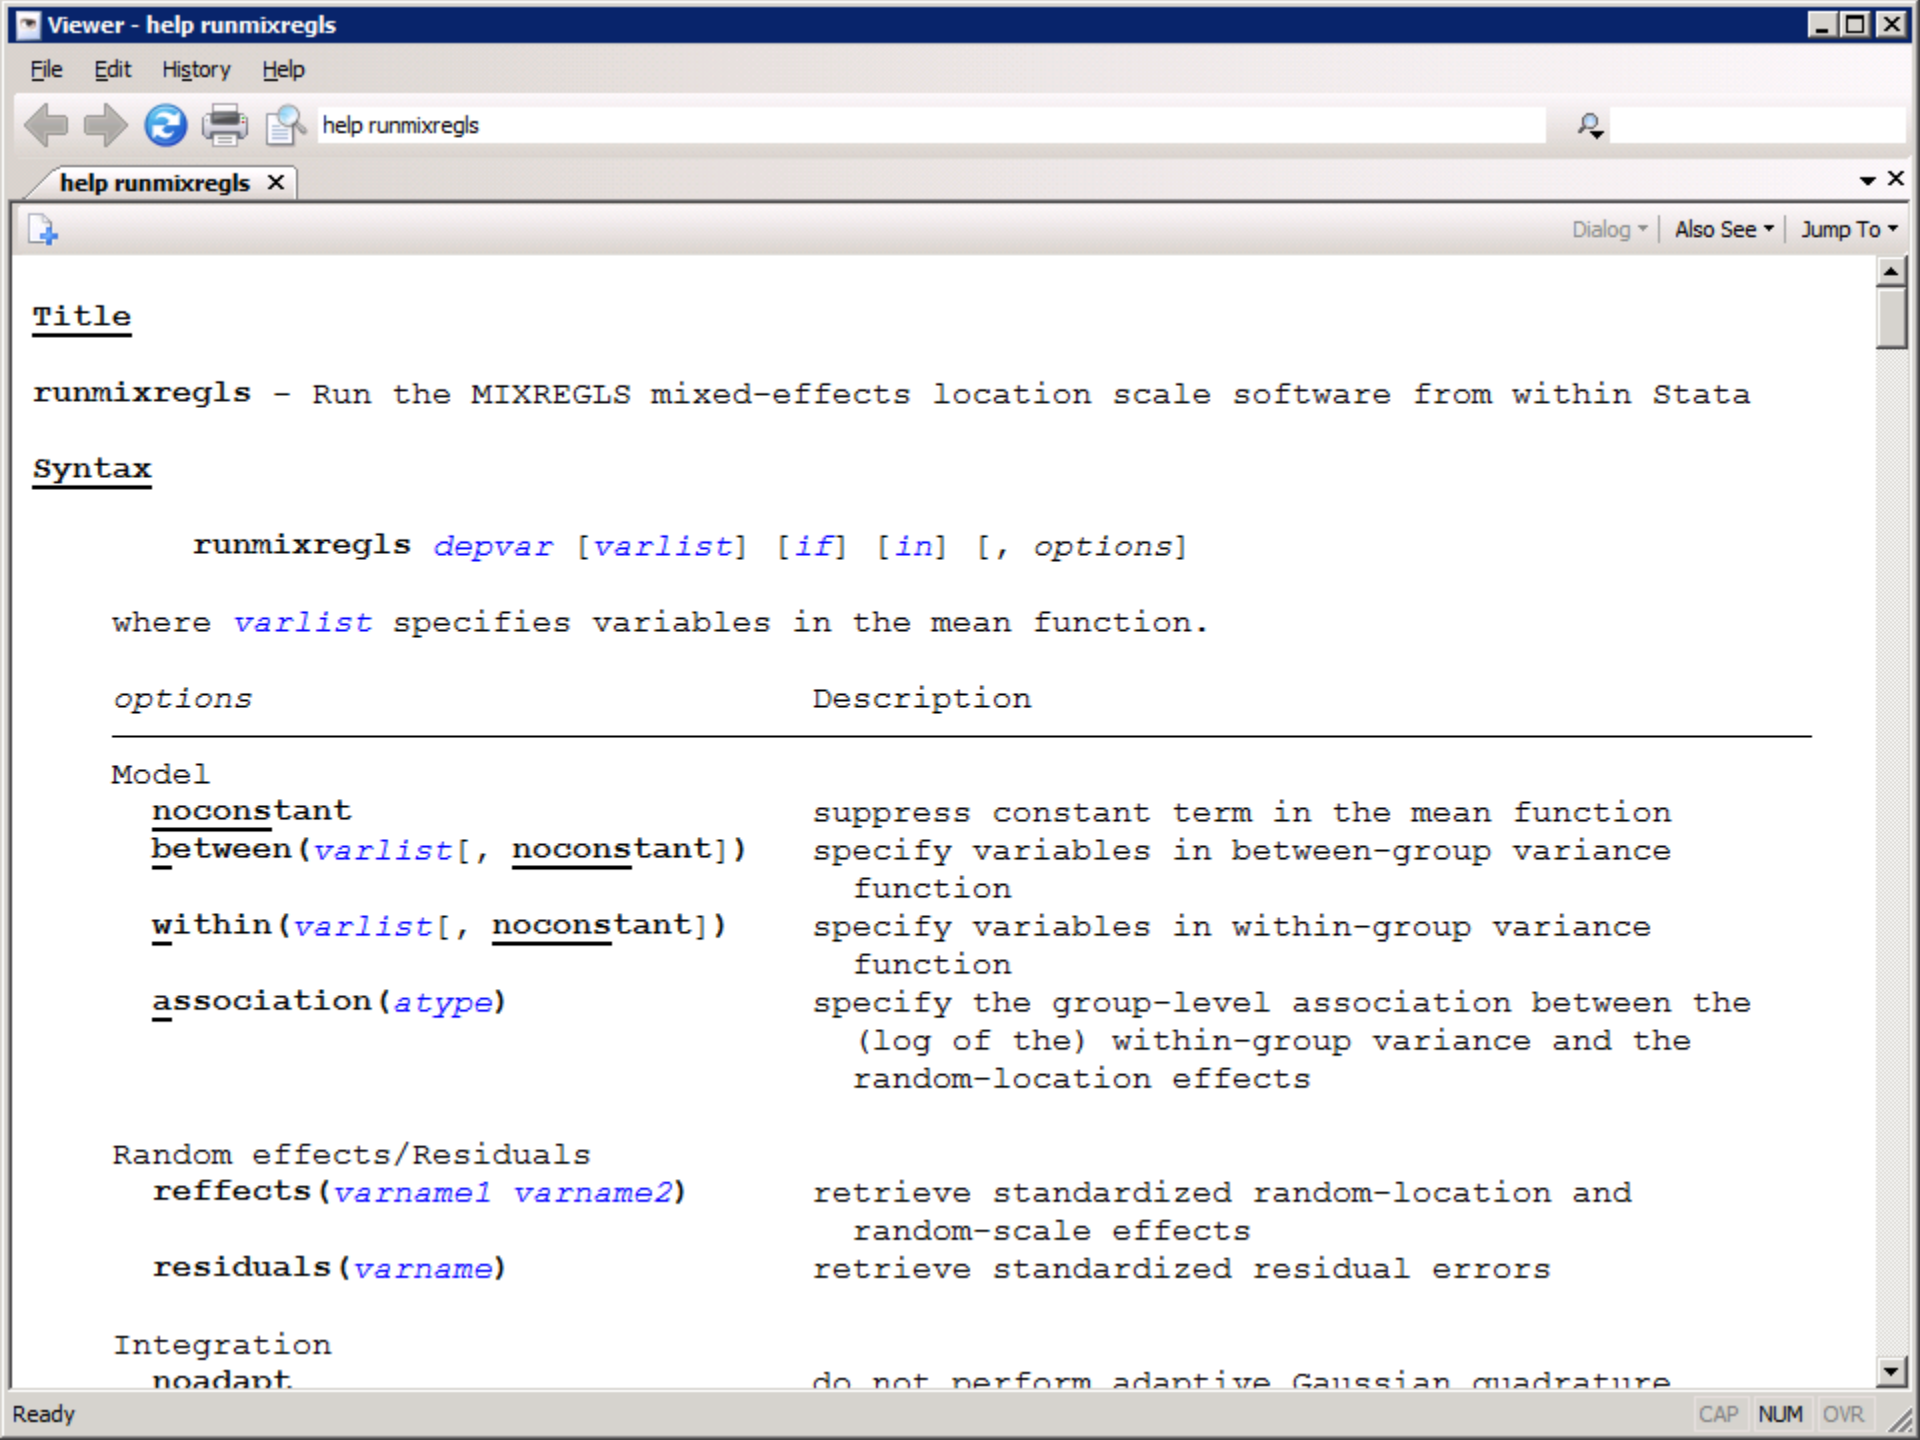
Viewer - help runmixregls

File Edit History Help

help runmixregls

help runmixregls ✕

Dialog Also See Jump To

Title

runmixregls – Run the MIXREGLS mixed-effects location scale software from within Stata

Syntax

runmixregls depvar [varlist] [if] [in] [, options]

where varlist specifies variables in the mean function.

| options | Description |
|---|---|
| Model | |
| noconstant | suppress constant term in the mean function |
| between(varlist[, noconstant]) | specify variables in between-group variance function |
| within(varlist[, noconstant]) | specify variables in within-group variance function |
| association(atype) | specify the group-level association between the (log of the) within-group variance and the random-location effects |
| Random effects/Residuals | |
| reffects(varname1 varname2) | retrieve standardized random-location and random-scale effects |
| residuals(varname) | retrieve standardized residual errors |
| Integration | |
| noadapt | do not perform adaptive Gaussian quadrature |

Ready CAP NUM OVR